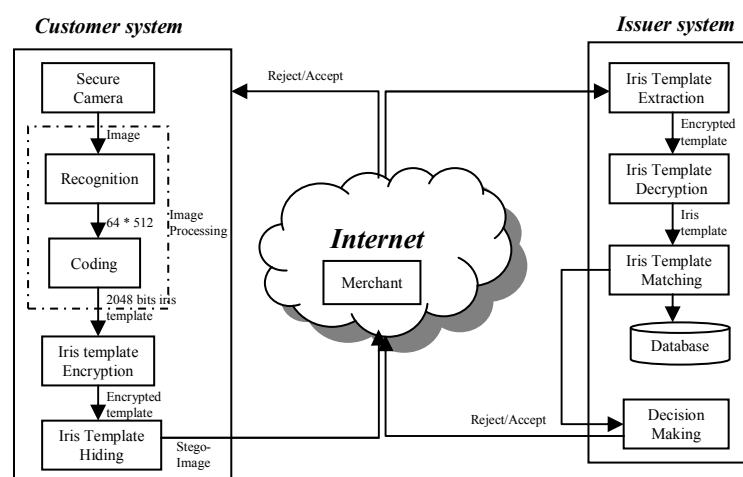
Customer system

Issuer system

Secure Camera

Image

Recognition

64 * 512

Image Processing

Coding

2048 bits iris template

Iris template Encryption

Encrypted template

Iris Template Hiding

Stego-Image

Reject/Accept

Internet

Merchant

Reject/Accept

Iris Template Extraction

Encrypted template

Iris Template Decryption

Iris template

Iris Template Matching

Database

Decision Making